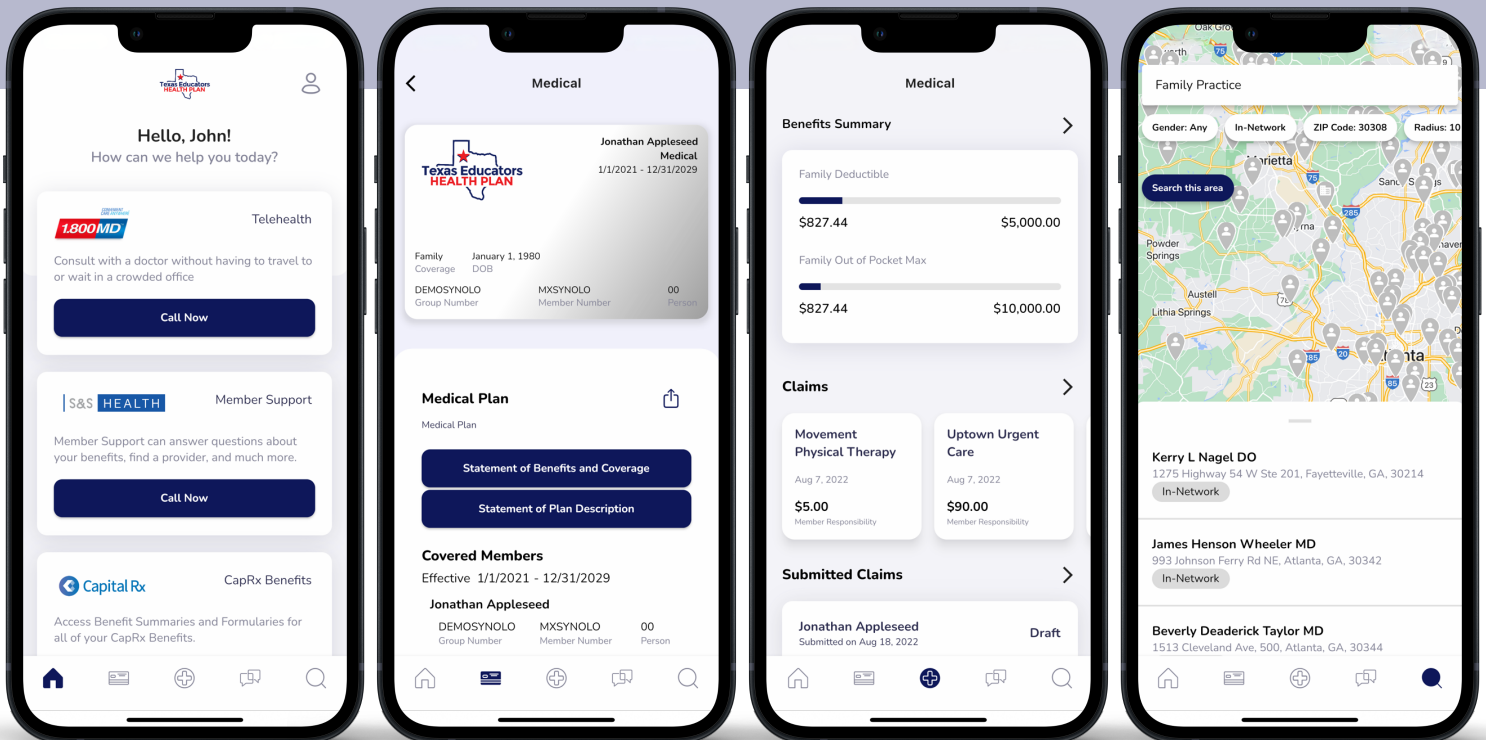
Texas Educators HEALTH PLAN

Hello, John!
How can we help you today?

1.800MD
Telehealth
Consult with a doctor without having to travel to or wait in a crowded office
Call Now

S&S HEALTH
Member Support
Member Support can answer questions about your benefits, find a provider, and much more.
Call Now

Capital Rx
CapRx Benefits
Access Benefit Summaries and Formularies for all of your CapRx Benefits.

Medical

Texas Educators HEALTH PLAN
Jonathan Appleseed
Medical
1/1/2021 - 12/31/2029
Family
Coverage
January 1, 1980
DOB
DEMOSYNOLO
Group Number
MXSYNOLO
Member Number
00
Person

Medical Plan
Medical Plan
Statement of Benefits and Coverage
Statement of Plan Description

Covered Members
Effective 1/1/2021 - 12/31/2029
Jonathan Appleseed
DEMOSYNOLO
Group Number
MXSYNOLO
Member Number
00
Person

Medical

Benefits Summary
Family Deductible
$827.44
$5,000.00
Family Out of Pocket Max
$827.44
$10,000.00

Claims
Movement Physical Therapy
Aug 7, 2022
$5.00
Member Responsibility
Uptown Urgent Care
Aug 7, 2022
$90.00
Member Responsibility

Submitted Claims
Jonathan Appleseed
Submitted on Aug 18, 2022
Draft

Family Practice
Gender: Any
In-Network
ZIP Code: 30308
Radius: 10
Search this area
Marietta
Powder Springs
Austell
Lithia Springs

Kerry L Nagel DO
1275 Highway 54 W Ste 201, Fayetteville, GA, 30214
In-Network

James Henson Wheeler MD
993 Johnson Ferry Rd NE, Atlanta, GA, 30342
In-Network

Beverly Deaderick Taylor MD
1513 Cleveland Ave, 500, Atlanta, GA, 30344